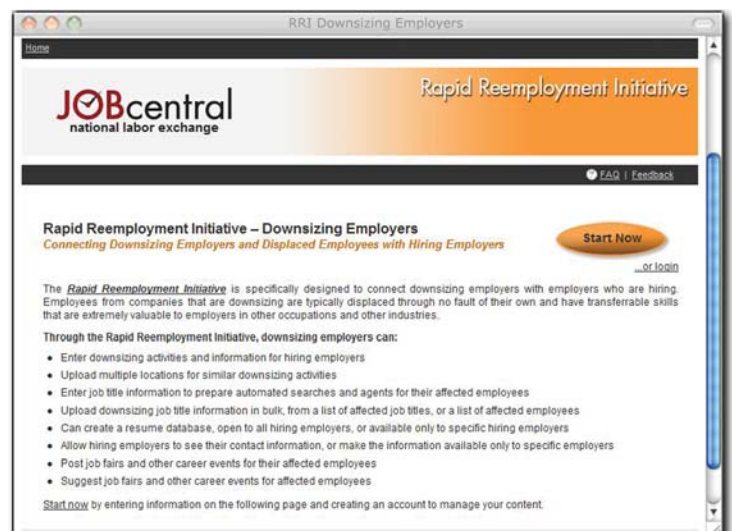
RRI Downsizing Employers

Home

JOBcentral
national labor exchange

Rapid Reemployment Initiative

FAQ | Feedback

Rapid Reemployment Initiative – Downsizing Employers
Connecting Downsizing Employers and Displaced Employees with Hiring Employers

Start Now

...or login

The Rapid Reemployment Initiative is specifically designed to connect downsizing employers with employers who are hiring. Employees from companies that are downsizing are typically displaced through no fault of their own and have transferrable skills that are extremely valuable to employers in other occupations and other industries.

Through the Rapid Reemployment Initiative, downsizing employers can:

- Enter downsizing activities and information for hiring employers
- Upload multiple locations for similar downsizing activities
- Enter job title information to prepare automated searches and agents for their affected employees
- Upload downsizing job title information in bulk, from a list of affected job titles, or a list of affected employees
- Can create a resume database, open to all hiring employers, or available only to specific hiring employers
- Allow hiring employers to see their contact information, or make the information available only to specific employers
- Post job fairs and other career events for their affected employees
- Suggest job fairs and other career events for affected employees

Start now by entering information on the following page and creating an account to manage your content.